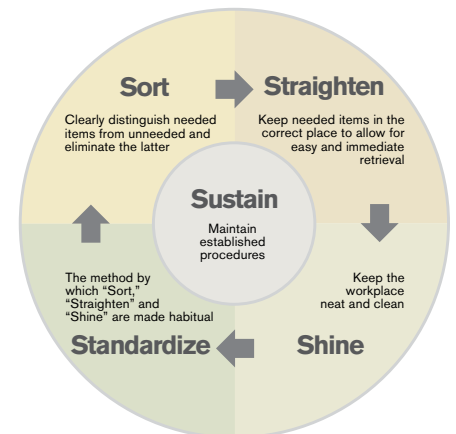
Sort

Clearly distinguish needed items from unneeded and eliminate the latter

Straighten

Keep needed items in the correct place to allow for easy and immediate retrieval

Sustain

Maintain established procedures

Keep the workplace neat and clean

Shine

The method by which "Sort," "Straighten" and "Shine" are made habitual

Standardize